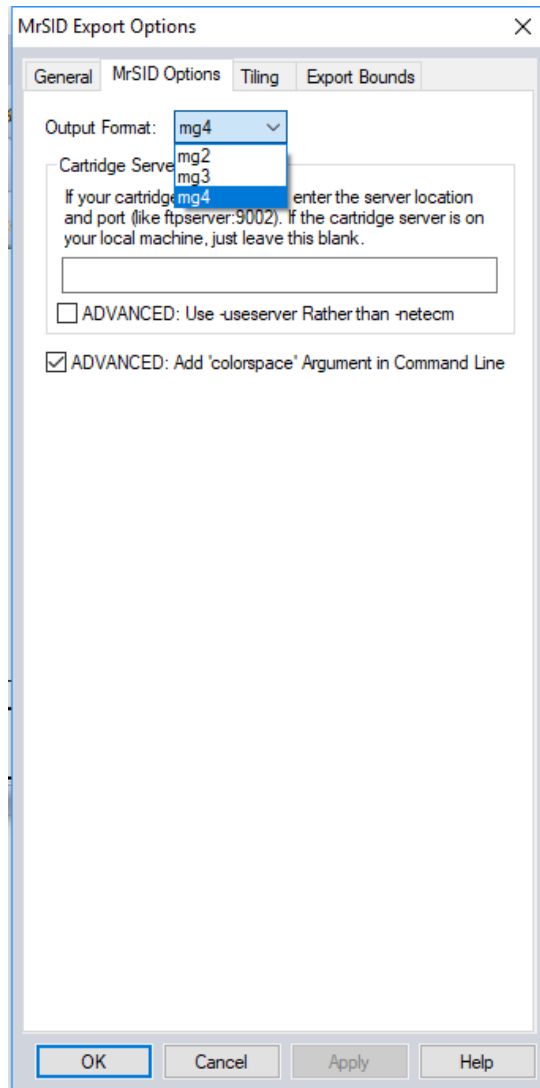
MrSID Export Options ✕

General | MrSID Options | Tiling | Export Bounds

Output Format: mg4

mg2
mg3
mg4

Cartridge Serve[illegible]

If your cartridge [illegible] enter the server location and port (like ftpserver:9002). If the cartridge server is on your local machine, just leave this blank.

ADVANCED: Use -useserver Rather than -netecm

ADVANCED: Add 'colorspace' Argument in Command Line

OK | Cancel | Apply | Help